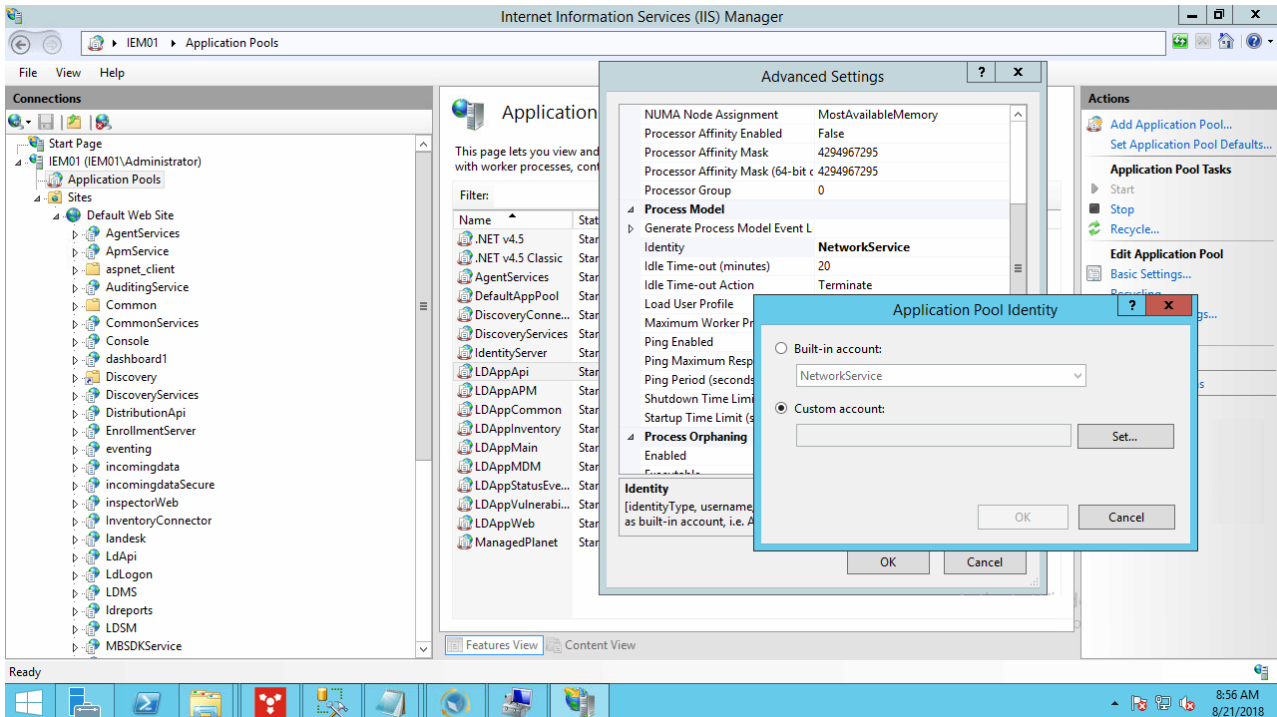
Internet Information Services (IIS) Manager

IEM01 ▸ Application Pools

File View Help

Connections

Start Page
IEM01 (IEM01\Administrator)
Application Pools
Sites
Default Web Site
AgentServices
ApmService
aspnet_client
AuditingService
Common
CommonServices
Console
dashboard1
Discovery
DiscoveryServices
DistributionApi
EnrollmentServer
eventing
incomingdata
incomingdataSecure
inspectorWeb
InventoryConnector
landesk
LdApi
LdLogon
LDMS
ldreports
LDSM
MBSDKService

Application

This page lets you view and with worker processes, cont

Filter:

| Name | Stat |
|---|---|
| .NET v4.5 | Star |
| .NET v4.5 Classic | Star |
| AgentServices | Star |
| DefaultAppPool | Star |
| DiscoveryConne... | Star |
| DiscoveryServices | Star |
| IdentityServer | Star |
| LDAppApi | Star |
| LDAppAPM | Star |
| LDAppCommon | Star |
| LDAppInventory | Star |
| LDAppMain | Star |
| LDAppMDM | Star |
| LDAppStatusEve... | Star |
| LDAppVulnerabi... | Star |
| LDAppWeb | Star |
| ManagedPlanet | Star |

Features View Content View

Advanced Settings

| | |
|---|---|
| NUMA Node Assignment | MostAvailableMemory |
| Processor Affinity Enabled | False |
| Processor Affinity Mask | 4294967295 |
| Processor Affinity Mask (64-bit c | 4294967295 |
| Processor Group | 0 |
| Process Model | |
| Generate Process Model Event L | |
| Identity | NetworkService |
| Idle Time-out (minutes) | 20 |
| Idle Time-out Action | Terminate |
| Load User Profile | |
| Maximum Worker Pr | |
| Ping Enabled | |
| Ping Maximum Resp | |
| Ping Period (seconds | |
| Shutdown Time Limi | |
| Startup Time Limit (s | |
| Process Orphaning | |
| Enabled | |

Identity
[identityType, username, as built-in account, i.e. A

OK Cancel

Application Pool Identity

Built-in account:
NetworkService

Custom account:
Set...

OK Cancel

Actions
Add Application Pool...
Set Application Pool Defaults...
Application Pool Tasks
Start
Stop
Recycle...
Edit Application Pool
Basic Settings...

Ready

8:56 AM
8/21/2018